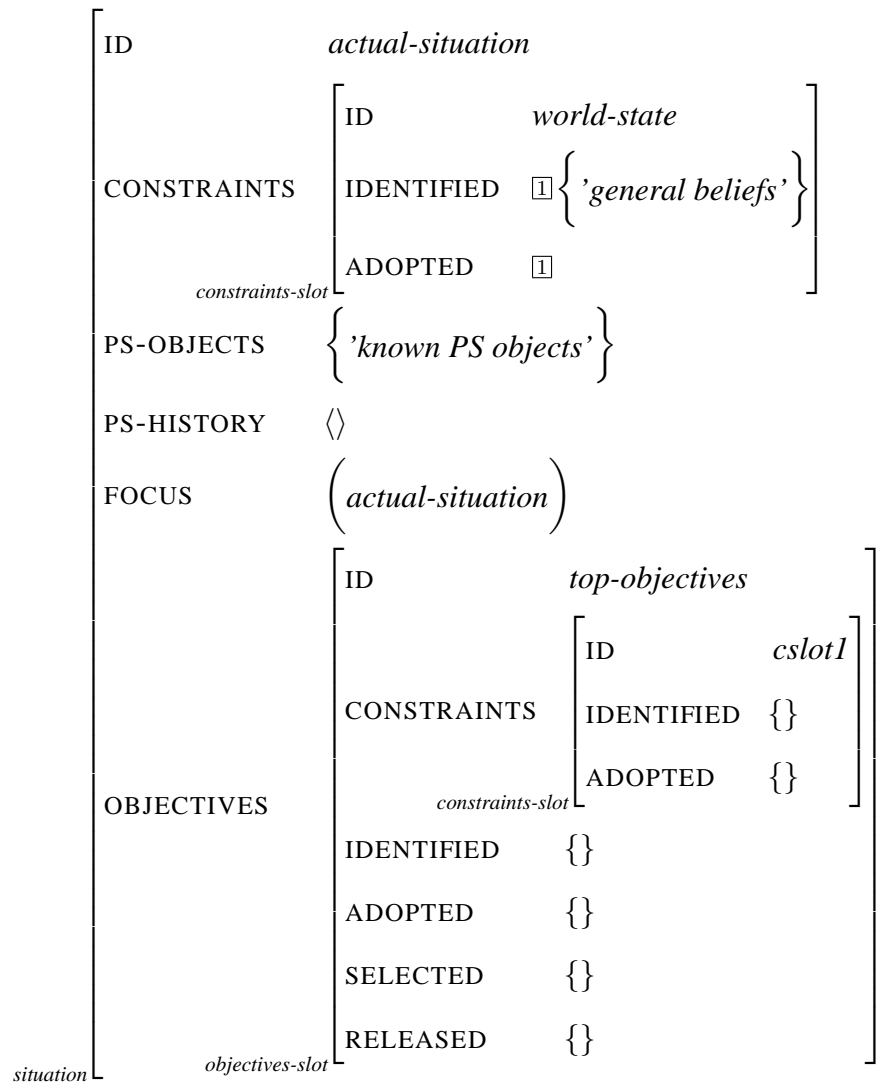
ID *actual-situation*

CONSTRAINTS
ID *world-state*
IDENTIFIED $\boxed{1}\left\{\textit{'general beliefs'}\right\}$
ADOPTED $\boxed{1}$
*constraints-slot*

PS-OBJECTS $\left\{\textit{'known PS objects'}\right\}$

PS-HISTORY $\langle\rangle$

FOCUS $\left(\textit{actual-situation}\right)$

OBJECTIVES
ID *top-objectives*
CONSTRAINTS
ID *cslot1*
IDENTIFIED $\{\}$
ADOPTED $\{\}$
*constraints-slot*
IDENTIFIED $\{\}$
ADOPTED $\{\}$
SELECTED $\{\}$
RELEASED $\{\}$
*objectives-slot*

*situation*